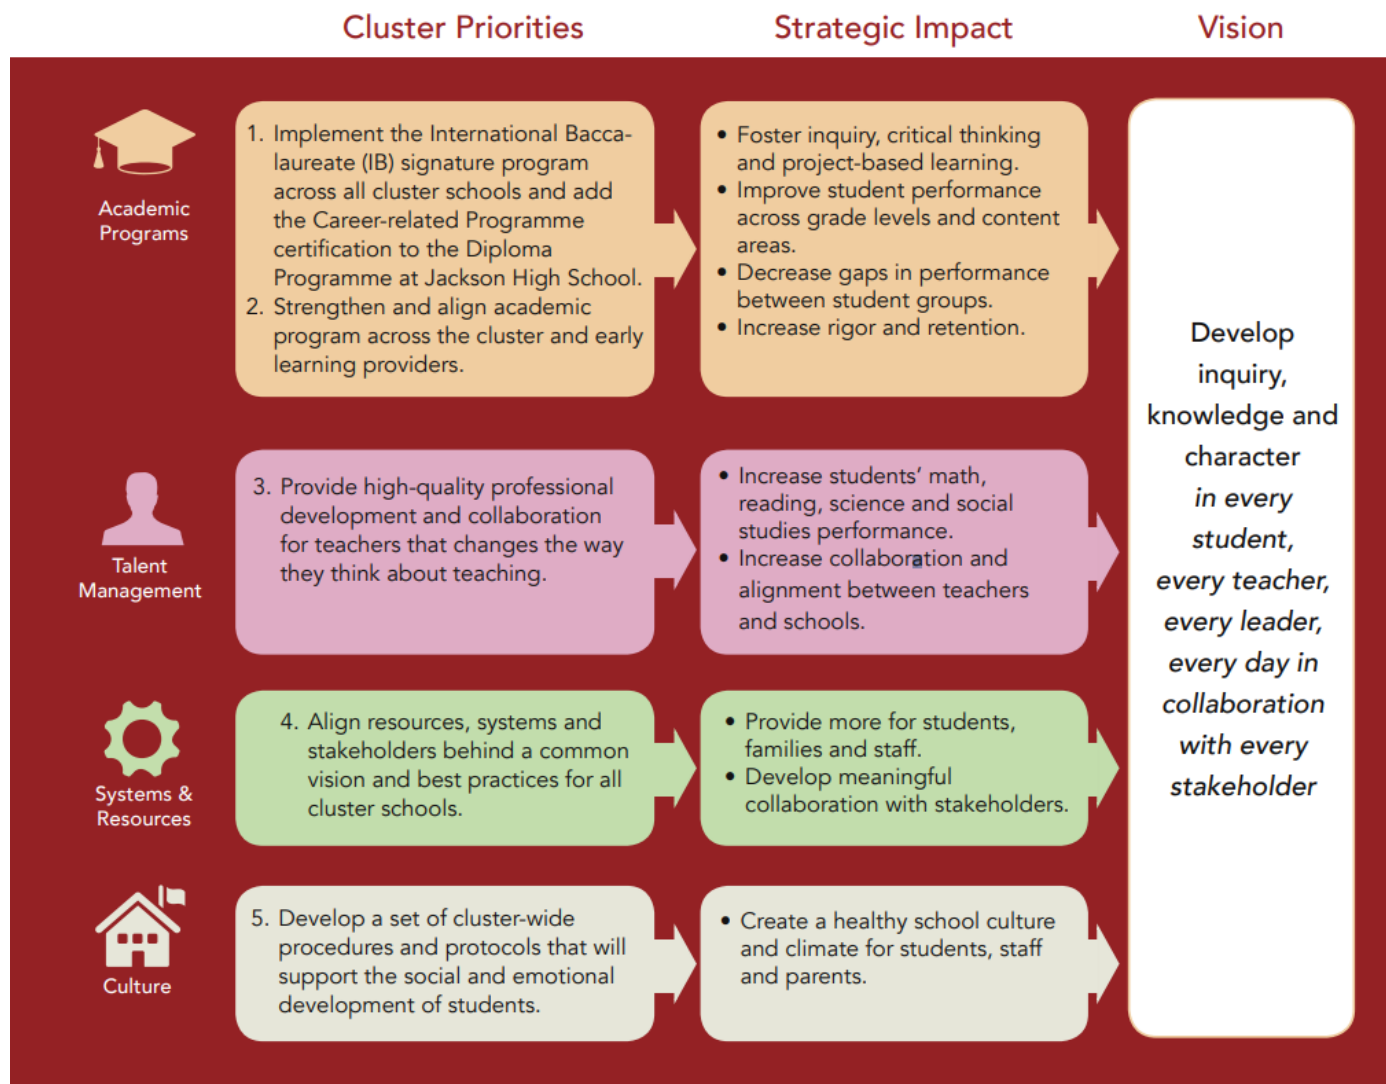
Cluster Priorities

Strategic Impact

Vision

Academic Programs

1. Implement the International Baccalaureate (IB) signature program across all cluster schools and add the Career-related Programme certification to the Diploma Programme at Jackson High School.
2. Strengthen and align academic program across the cluster and early learning providers.

• Foster inquiry, critical thinking and project-based learning.
• Improve student performance across grade levels and content areas.
• Decrease gaps in performance between student groups.
• Increase rigor and retention.

Talent Management

3. Provide high-quality professional development and collaboration for teachers that changes the way they think about teaching.

• Increase students' math, reading, science and social studies performance.
• Increase collaboration and alignment between teachers and schools.

Systems & Resources

4. Align resources, systems and stakeholders behind a common vision and best practices for all cluster schools.

• Provide more for students, families and staff.
• Develop meaningful collaboration with stakeholders.

Culture

5. Develop a set of cluster-wide procedures and protocols that will support the social and emotional development of students.

• Create a healthy school culture and climate for students, staff and parents.

Develop inquiry, knowledge and character in every student, every teacher, every leader, every day in collaboration with every stakeholder